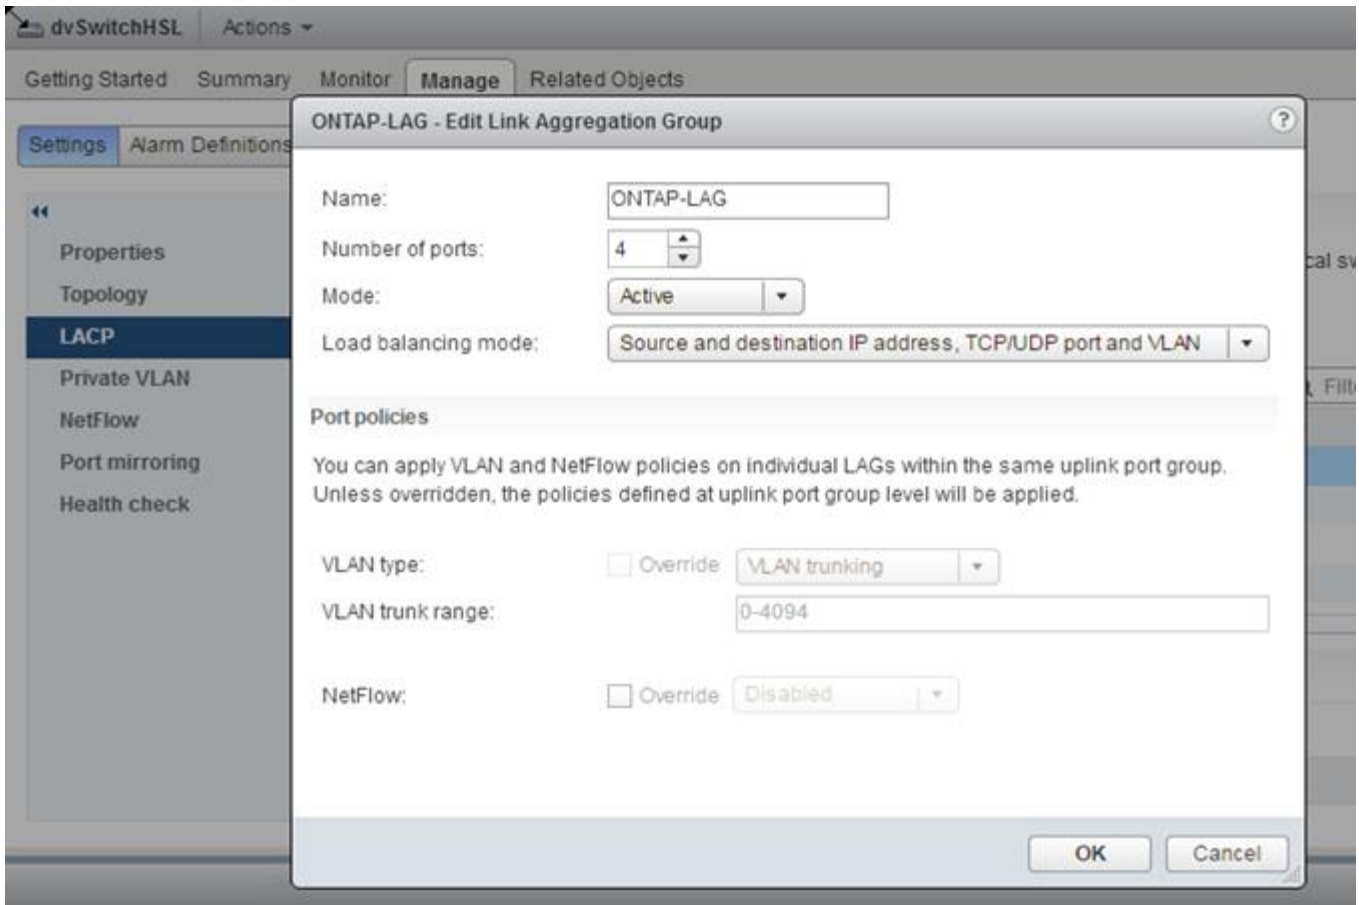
dvSwitchHSL Actions

Getting Started Summary Monitor Manage Related Objects

Settings Alarm Definitions

Properties
Topology
LACP
Private VLAN
NetFlow
Port mirroring
Health check

cal sv
Filt

ONTAP-LAG - Edit Link Aggregation Group

Name: ONTAP-LAG
Number of ports: 4
Mode: Active
Load balancing mode: Source and destination IP address, TCP/UDP port and VLAN

Port policies

You can apply VLAN and NetFlow policies on individual LAGs within the same uplink port group. Unless overridden, the policies defined at uplink port group level will be applied.

VLAN type: Override VLAN trunking
VLAN trunk range: 0-4094

NetFlow: Override Disabled

OK Cancel